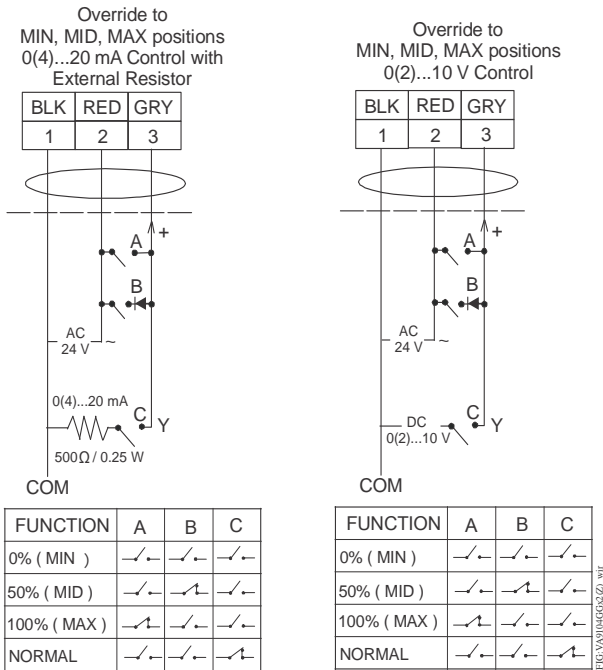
Override to MIN, MID, MAX positions 0(4)...20 mA Control with External Resistor

| BLK | RED | GRY |
|---|---|---|
| 1 | 2 | 3 |

A
+
B
AC 24 V ~
0(4)...20 mA
C
Y
500Ω / 0.25 W
COM

| FUNCTION | A | B | C |
|---|---|---|---|
| 0% ( MIN ) | | | |
| 50% ( MID ) | | | |
| 100% ( MAX ) | | | |
| NORMAL | | | |

Override to MIN, MID, MAX positions 0(2)...10 V Control

| BLK | RED | GRY |
|---|---|---|
| 1 | 2 | 3 |

A
+
B
AC 24 V ~
DC 0(2)...10 V
C
Y
COM

| FUNCTION | A | B | C |
|---|---|---|---|
| 0% ( MIN ) | | | |
| 50% ( MID ) | | | |
| 100% ( MAX ) | | | |
| NORMAL | | | |

FIG:VA9104GG(Z) wir